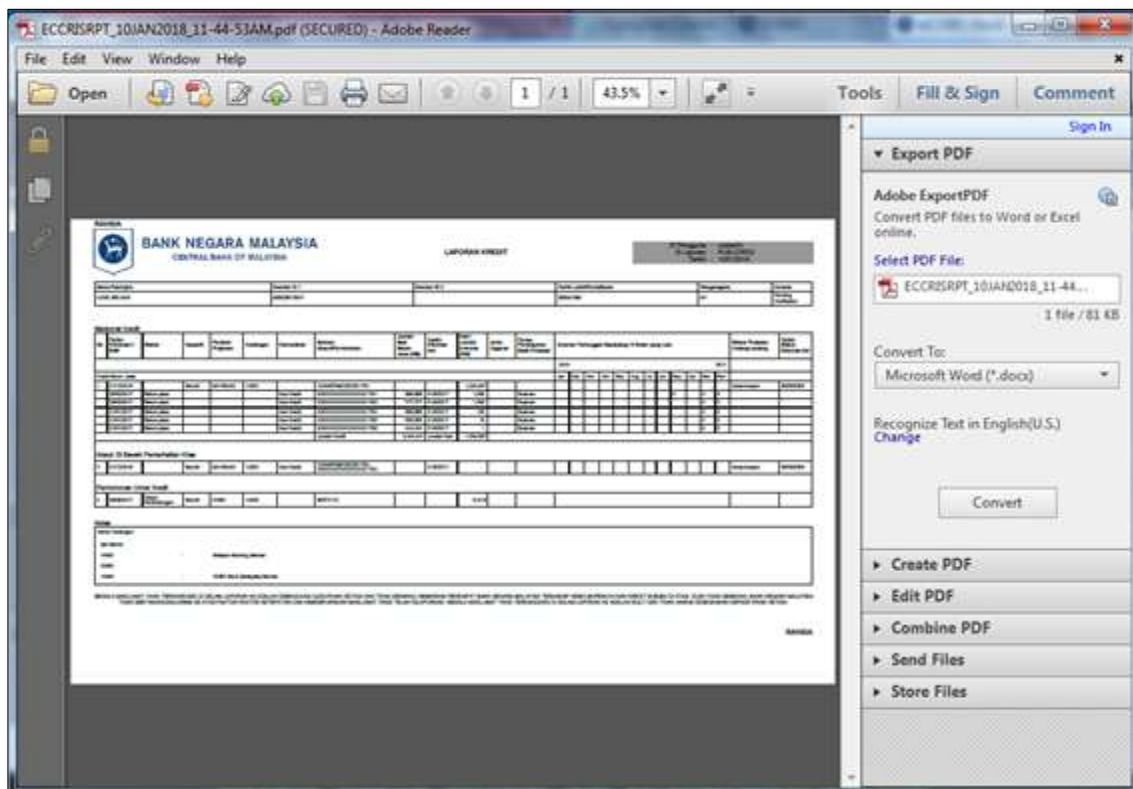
ECCRISRPT_10JAN2018_11-44-53AM.pdf (SECURED) - Adobe Reader

File Edit View Window Help

Open 1 / 1 43.5% Tools Fill & Sign Comment

Sign In

▾ Export PDF

Adobe ExportPDF

Convert PDF files to Word or Excel online.

Select PDF File:

ECCRISRPT_10JAN2018_11-44...

1 file / 81 KB

Convert To:

Microsoft Word (*.docx)

Recognize Text in English(U.S.)
Change

Convert

▸ Create PDF

▸ Edit PDF

▸ Combine PDF

▸ Send Files

▸ Store Files

BANK NEGARA MALAYSIA
CENTRAL BANK OF MALAYSIA

LAPORAN KREDIT

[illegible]